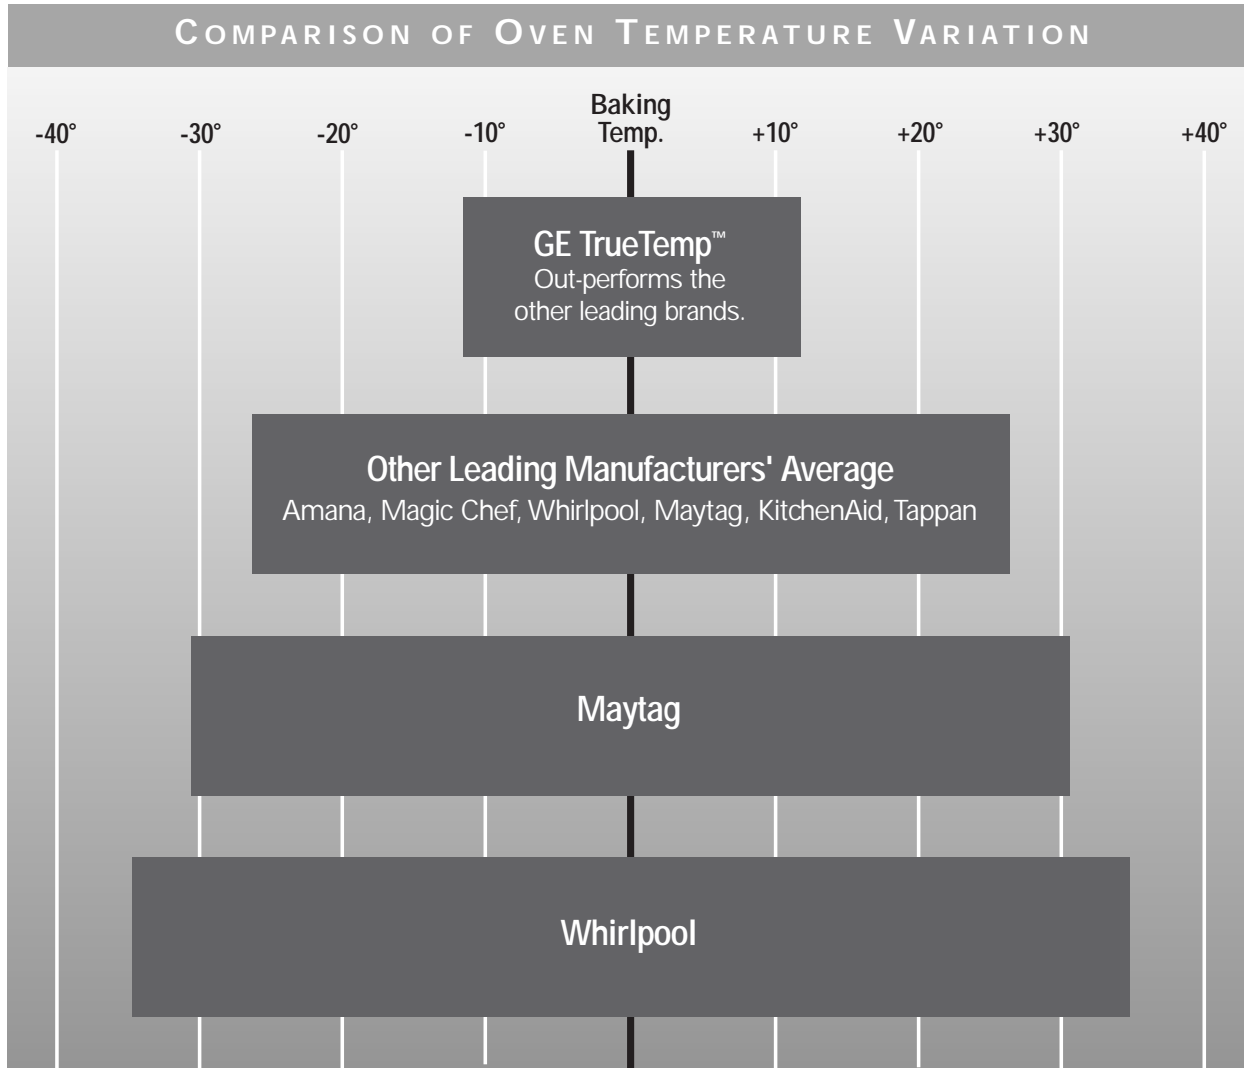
COMPARISON OF OVEN TEMPERATURE VARIATION

-40° -30° -20° -10° Baking Temp. +10° +20° +30° +40°

GE TrueTemp™
Out-performs the other leading brands.

Other Leading Manufacturers' Average
Amana, Magic Chef, Whirlpool, Maytag, KitchenAid, Tappan

Maytag

Whirlpool